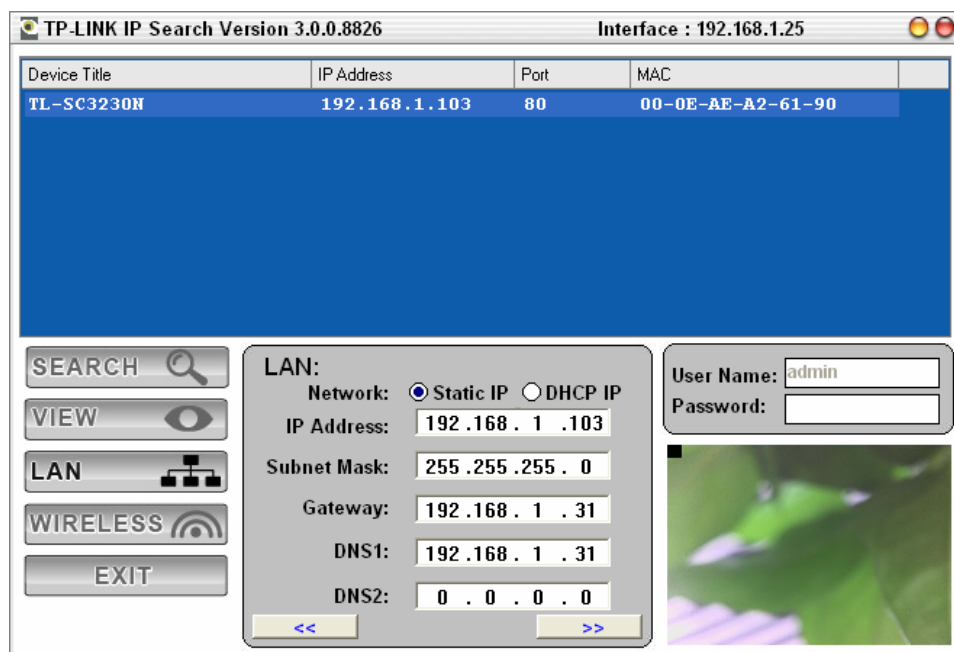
TP-LINK IP Search Version 3.0.0.8826 Interface : 192.168.1.25

| Device Title | IP Address | Port | MAC |
|---|---|---|---|
| TL-SC3230N | 192.168.1.103 | 80 | 00-0E-AE-A2-61-90 |

SEARCH
VIEW
LAN
WIRELESS
EXIT

LAN:
Network: Static IP DHCP IP
IP Address: 192 .168 . 1 .103
Subnet Mask: 255 .255 .255 . 0
Gateway: 192 .168 . 1 . 31
DNS1: 192 .168 . 1 . 31
DNS2: 0 . 0 . 0 . 0
<< >>

User Name: admin
Password: